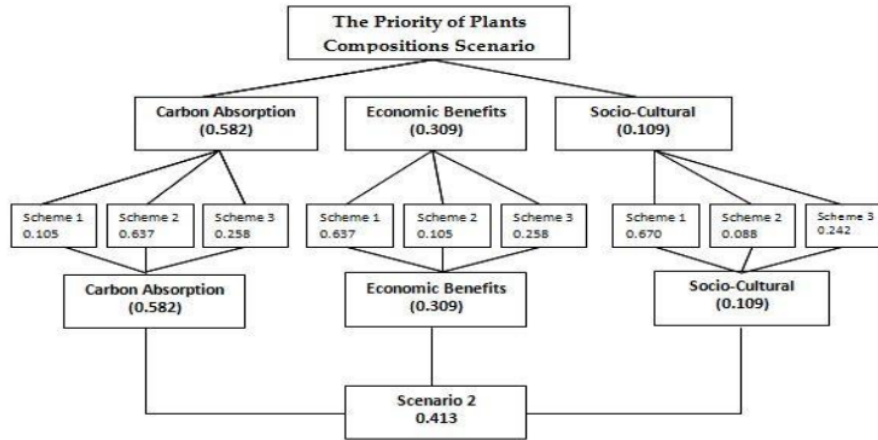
The Priority of Plants Compositions Scenario

Carbon Absorption (0.582)

Economic Benefits (0.309)

Socio-Cultural (0.109)

Scheme 1 0.105

Scheme 2 0.637

Scheme 3 0.258

Scheme 1 0.637

Scheme 2 0.105

Scheme 3 0.258

Scheme 1 0.670

Scheme 2 0.088

Scheme 3 0.242

Carbon Absorption (0.582)

Economic Benefits (0.309)

Socio-Cultural (0.109)

Scenario 2 0.413